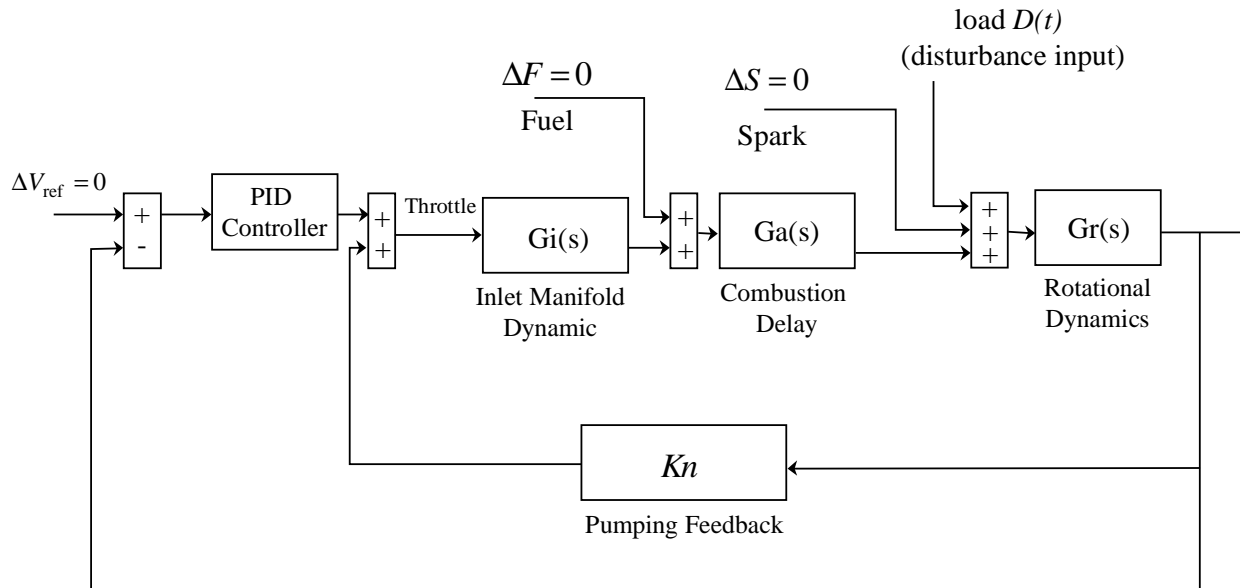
load $D(t)$
(disturbance input)

$\Delta F = 0$
Fuel

$\Delta S = 0$
Spark

$\Delta V_{\text{ref}} = 0$

+
-

PID Controller

+
+

Throttle

Gi(s)

Inlet Manifold Dynamic

+
+

Ga(s)

Combustion Delay

+
+
+

Gr(s)

Rotational Dynamics

$Kn$

Pumping Feedback